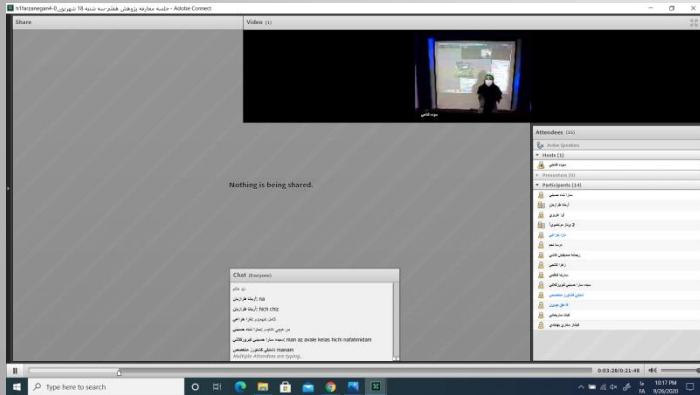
n1farzanegan4-6 - جلسه معارفه پژوهش هفتم سه شنبه 18 شهریور - Adobe Connect

Share

Video (1)

Nothing is being shared.

Attendees (16)

Active Speakers

Hosts (1)

Presenters (0)

Participants (14)

Chat (Everyone)

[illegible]: na

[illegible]: hich chiz

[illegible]

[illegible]

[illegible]: man az avale kelas hich nafahmidam

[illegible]: maman

Multiple Attendees are typing...

0:03:28 / 0:31:49

Type here to search

10:17 PM
9/26/2020